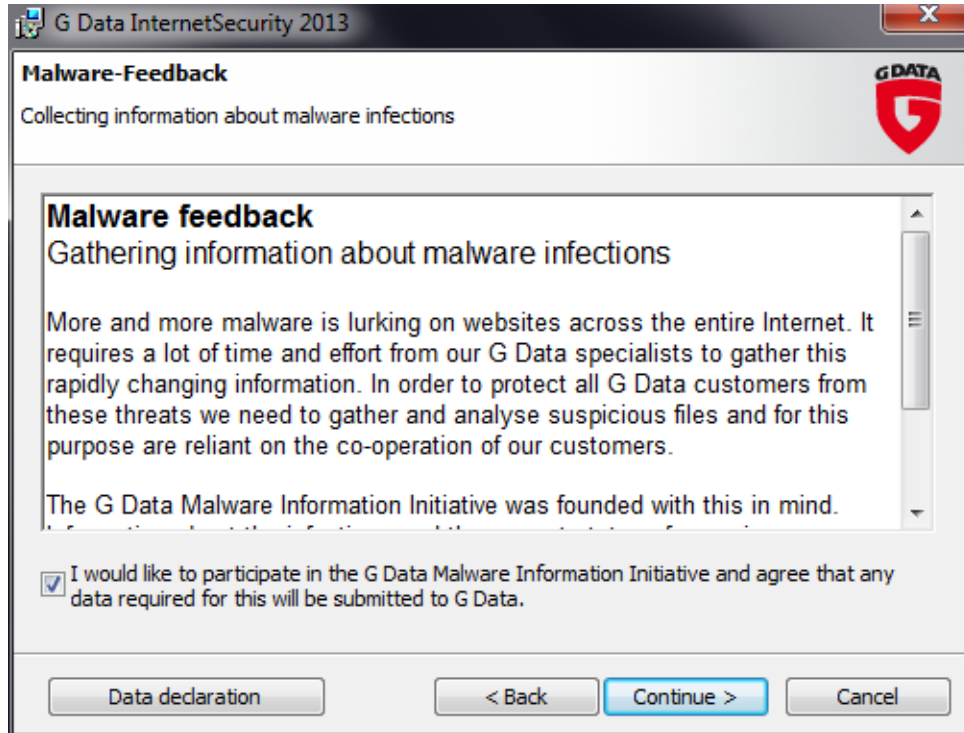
G Data InternetSecurity 2013

Malware-Feedback

Collecting information about malware infections

G DATA

Malware feedback
Gathering information about malware infections

More and more malware is lurking on websites across the entire Internet. It requires a lot of time and effort from our G Data specialists to gather this rapidly changing information. In order to protect all G Data customers from these threats we need to gather and analyse suspicious files and for this purpose are reliant on the co-operation of our customers.

The G Data Malware Information Initiative was founded with this in mind. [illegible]

I would like to participate in the G Data Malware Information Initiative and agree that any data required for this will be submitted to G Data.

Data declaration

< Back

Continue >

Cancel